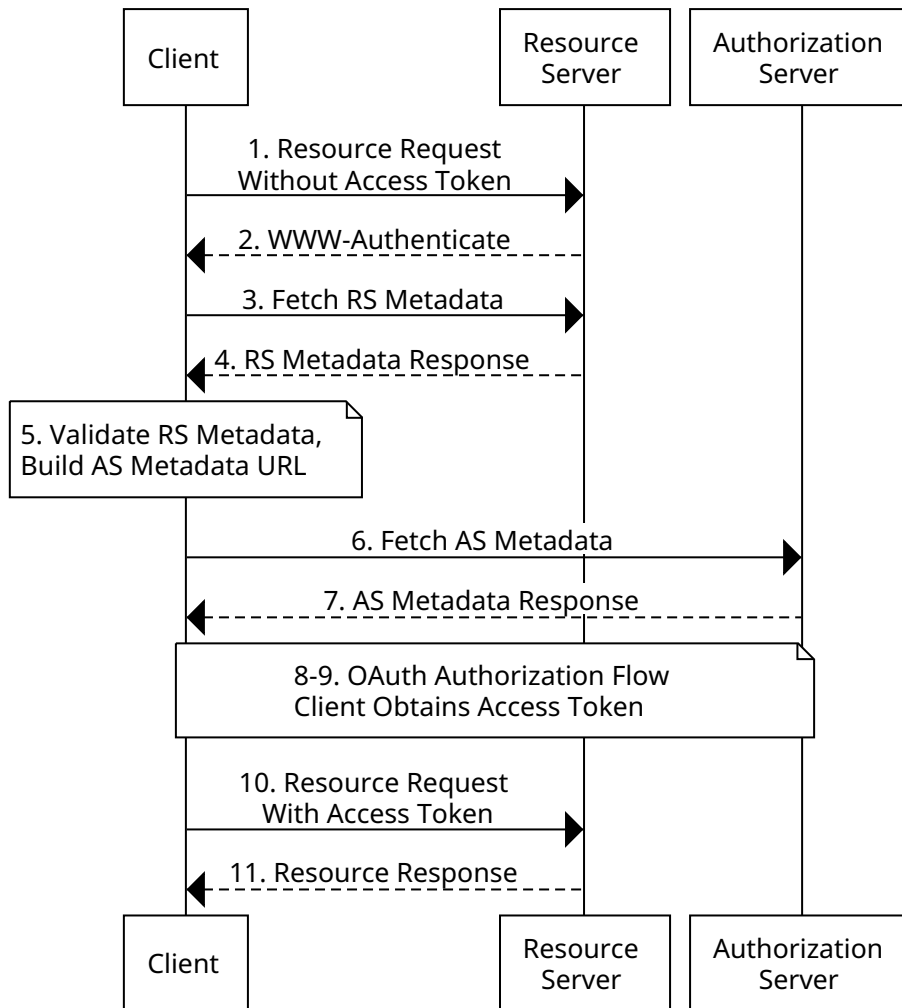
Client

Resource Server

Authorization Server

1. Resource Request Without Access Token

2. WWW-Authenticate

3. Fetch RS Metadata

4. RS Metadata Response

5. Validate RS Metadata, Build AS Metadata URL

6. Fetch AS Metadata

7. AS Metadata Response

8-9. OAuth Authorization Flow Client Obtains Access Token

10. Resource Request With Access Token

11. Resource Response

Client

Resource Server

Authorization Server